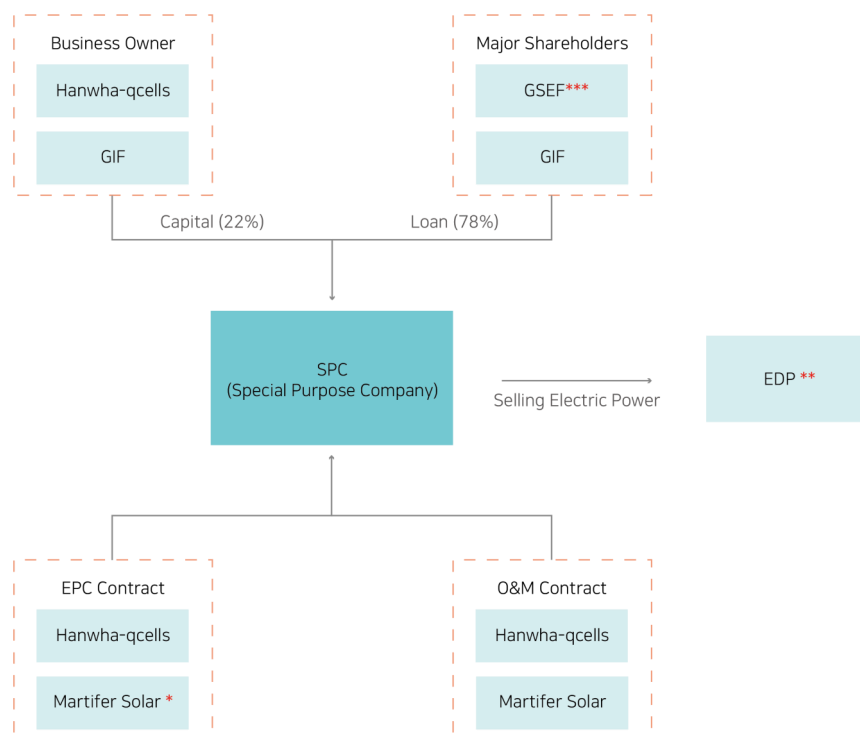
Business Owner

Hanwha-qcells

GIF

Major Shareholders

GSEF***

GIF

Capital (22%)

Loan (78%)

SPC
(Special Purpose Company)

Selling Electric Power

EDP **

EPC Contract

Hanwha-qcells

Martifer Solar *

O&M Contract

Hanwha-qcells

Martifer Solar